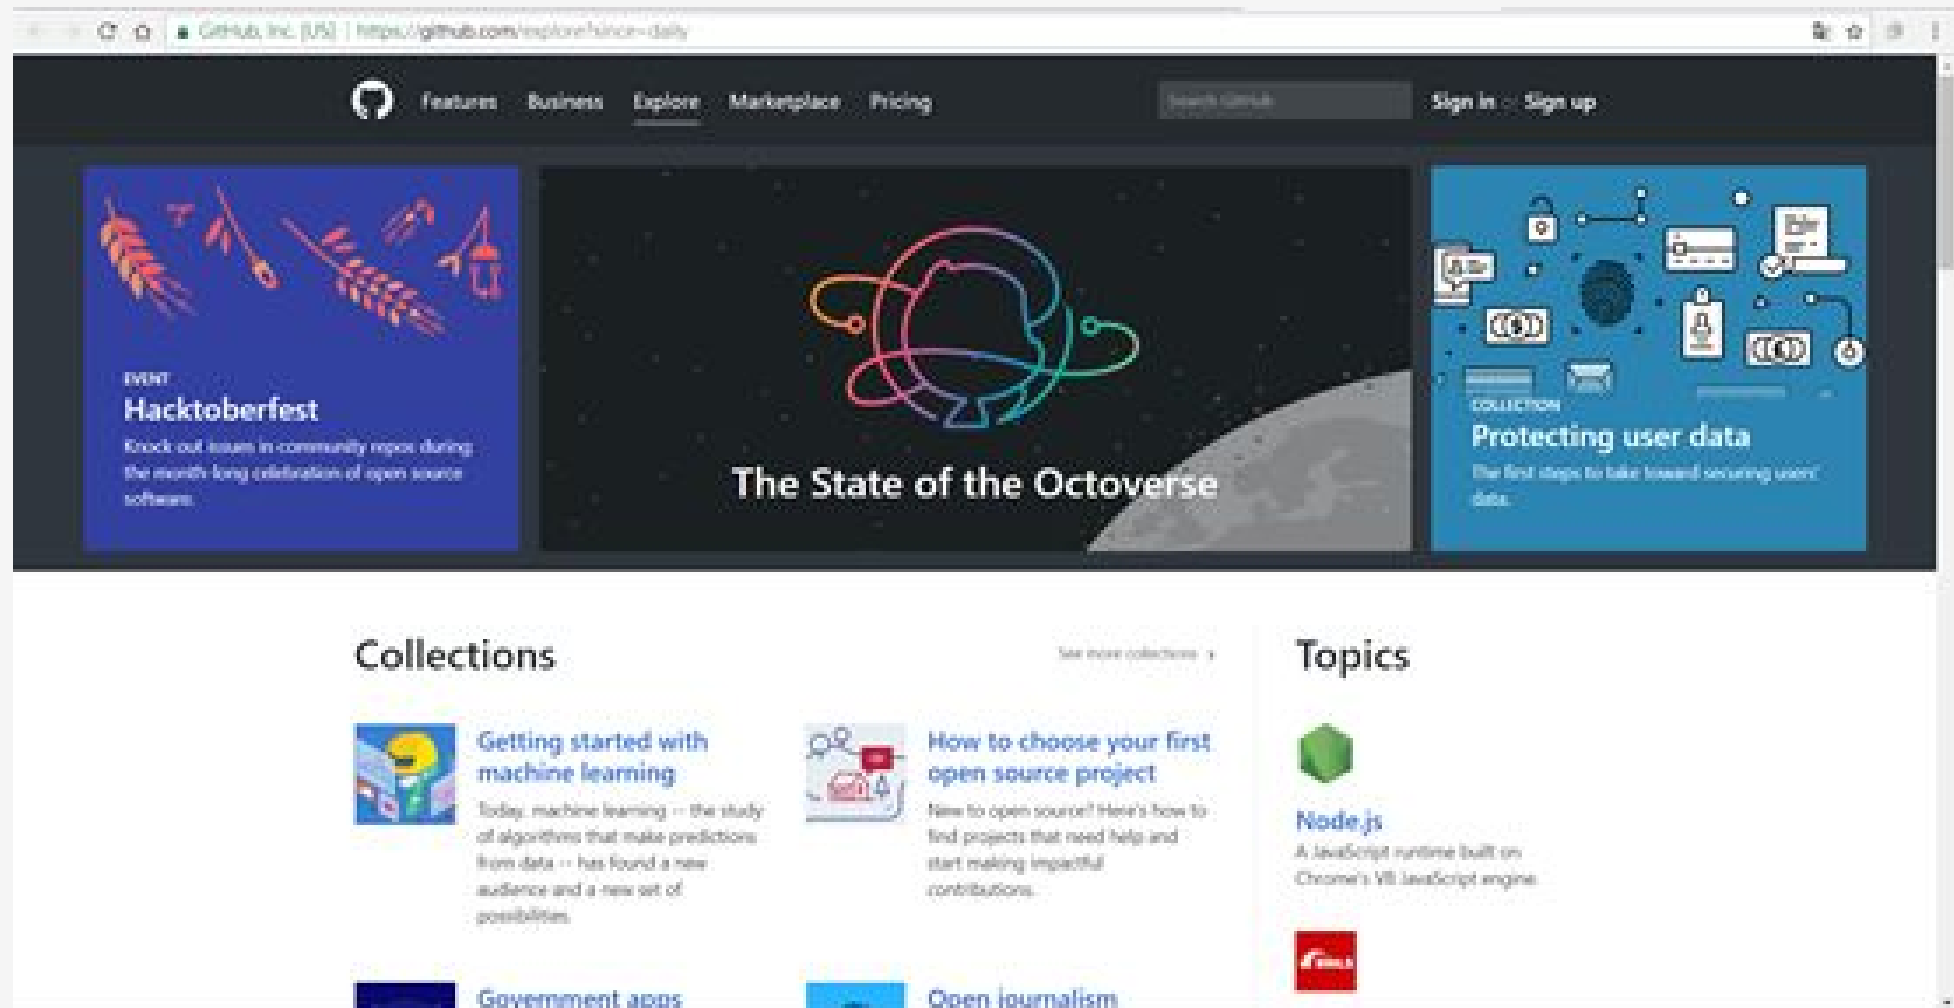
GitHub, Inc. [US] | https://github.com/explore?since=daily

Features Business Explore Marketplace Pricing

Search GitHub

Sign in or Sign up

EVENT
Hacktoberfest
Knock out issues in community repos during the month-long celebration of open source software.

The State of the Octoverse

COLLECTION
Protecting user data
The first steps to take toward securing users' data.

Collections

See more collections ›

Getting started with machine learning
Today, machine learning — the study of algorithms that make predictions from data — has found a new audience and a new set of possibilities.

How to choose your first open source project
New to open source? Here's how to find projects that need help and start making impactful contributions.

Government apps

Open journalism

Topics

Node.js
A JavaScript runtime built on Chrome's V8 JavaScript engine.